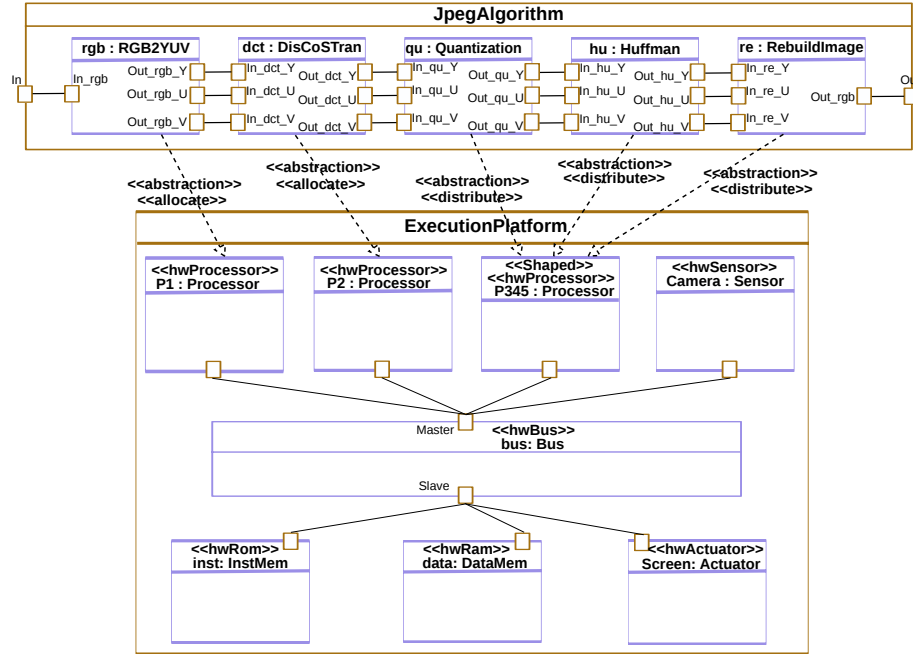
JpegAlgorithm

In

rgb : RGB2YUV
In_rgb
Out_rgb_Y
Out_rgb_U
Out_rgb_V

dct : DisCoSTran
In_dct_Y
In_dct_U
In_dct_V
Out_dct_Y
Out_dct_U
Out_dct_V

qu : Quantization
In_qu_Y
In_qu_U
In_qu_V
Out_qu_Y
Out_qu_U
Out_qu_V

hu : Huffman
In_hu_Y
In_hu_U
In_hu_V
Out_hu_Y
Out_hu_U
Out_hu_V

re : RebuildImage
In_re_Y
In_re_U
In_re_V
Out_rgb

Ou

<<abstraction>>
<<allocate>>

<<abstraction>>
<<allocate>>

<<abstraction>>
<<distribute>>

<<abstraction>>
<<distribute>>

<<abstraction>>
<<distribute>>

ExecutionPlatform

<<hwProcessor>>
P1 : Processor

<<hwProcessor>>
P2 : Processor

<<Shaped>>
<<hwProcessor>>
P345 : Processor

<<hwSensor>>
Camera : Sensor

Master
<<hwBus>>
bus: Bus

Slave

<<hwRom>>
inst: InstMem

<<hwRam>>
data: DataMem

<<hwActuator>>
Screen: Actuator